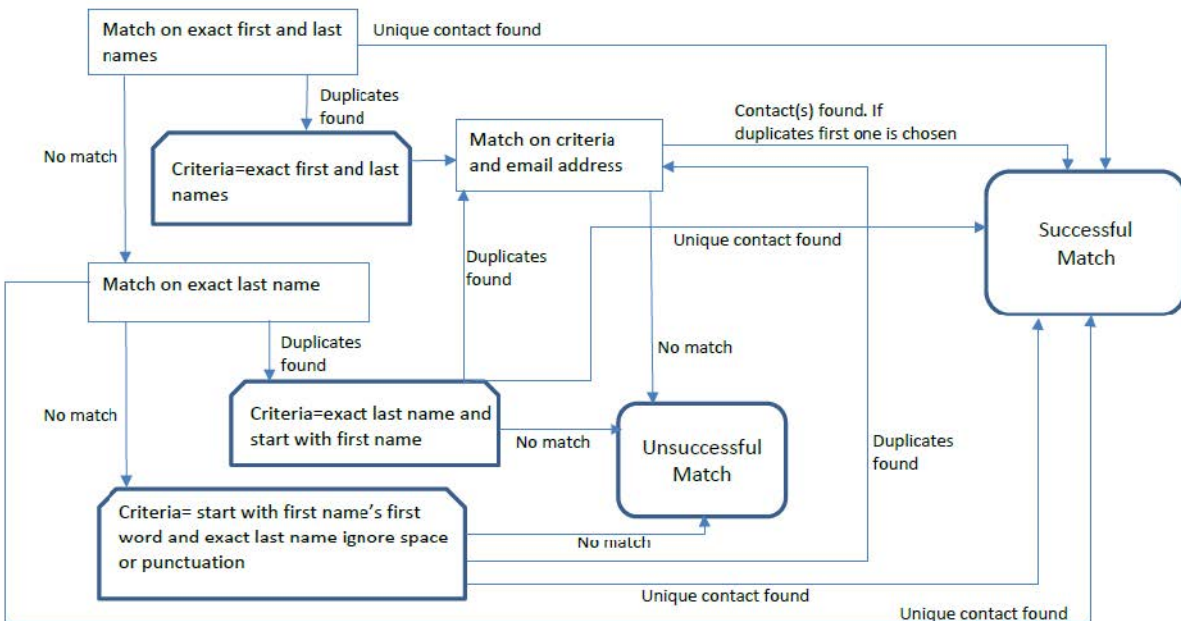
Match on exact first and last names

Unique contact found

Duplicates found

No match

Criteria=exact first and last names

Match on criteria and email address

Contact(s) found. If duplicates first one is chosen

Successful Match

Unique contact found

Duplicates found

Match on exact last name

Duplicates found

No match

No match

Criteria=exact last name and start with first name

No match

Unsuccessful Match

Duplicates found

Criteria= start with first name's first word and exact last name ignore space or punctuation

No match

Unique contact found

Unique contact found